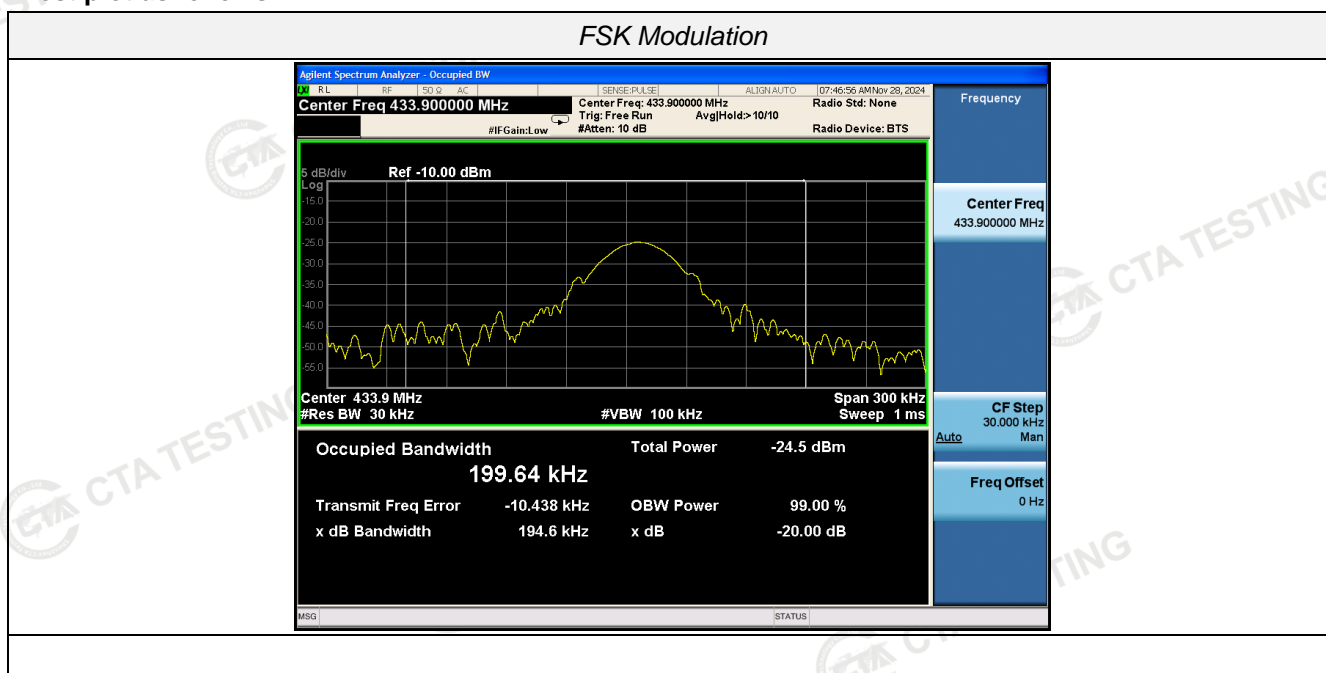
FSK Modulation

Agilent Spectrum Analyzer - Occupied BW
RL RF 50 Ω AC SENSE:PULSE ALIGN AUTO 07:46:56 AM Nov 28, 2024
Center Freq 433.900000 MHz
Center Freq: 433.900000 MHz
Trig: Free Run Avg|Hold:> 10/10
#IFGain:Low #Atten: 10 dB
Radio Std: None
Radio Device: BTS

Frequency

5 dB/div Ref -10.00 dBm
Log
-15.0
-20.0
-25.0
-30.0
-35.0
-40.0
-45.0
-50.0
-55.0

Center 433.9 MHz
#Res BW 30 kHz
#VBW 100 kHz
Span 300 kHz
Sweep 1 ms

Occupied Bandwidth
199.64 kHz
Total Power -24.5 dBm
Transmit Freq Error -10.438 kHz
OBW Power 99.00 %
x dB Bandwidth 194.6 kHz
x dB -20.00 dB

Center Freq
433.900000 MHz

CF Step
30.000 kHz
Auto Man

Freq Offset
0 Hz

MSG
STATUS

CTA TESTING
CTA TESTING
TING